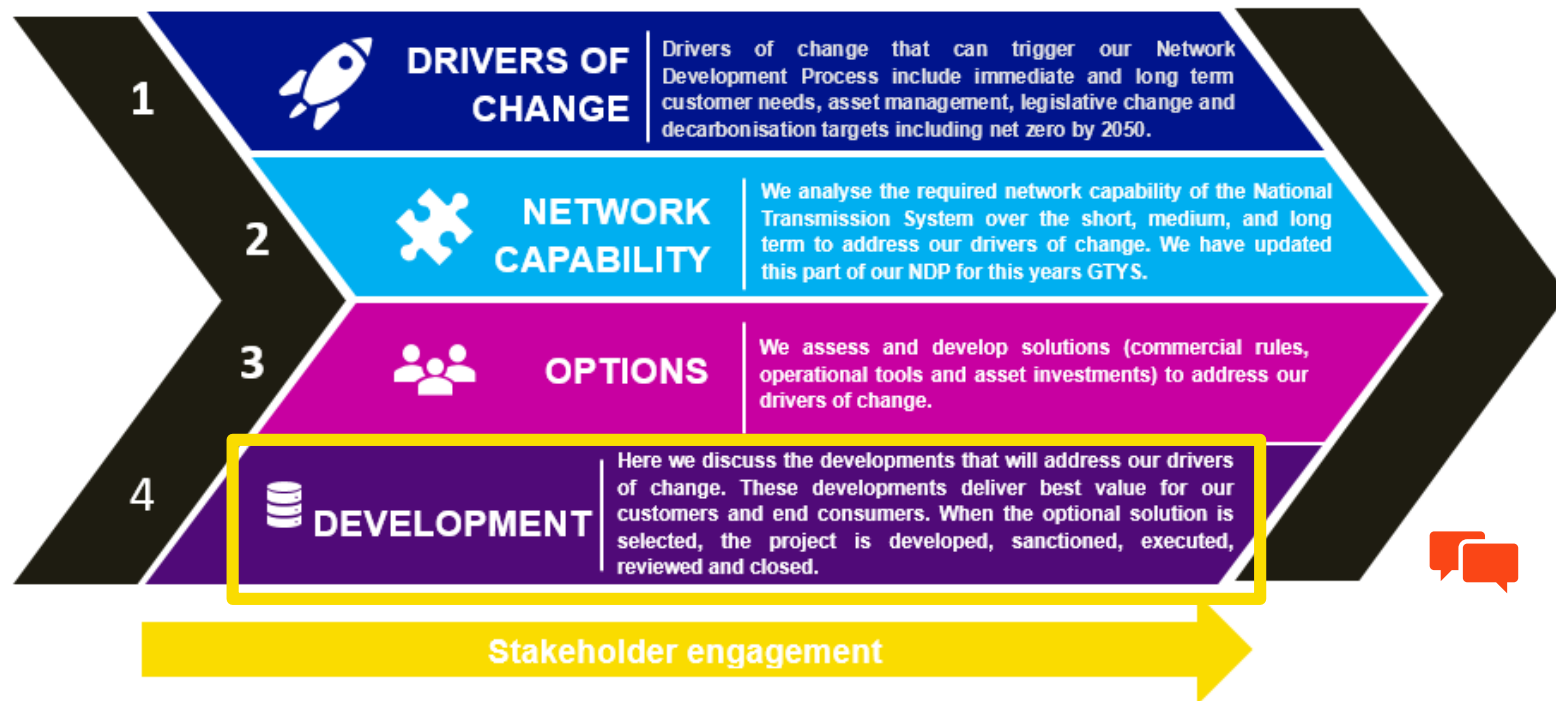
1

DRIVERS OF CHANGE

Drivers of change that can trigger our Network Development Process include immediate and long term customer needs, asset management, legislative change and decarbonisation targets including net zero by 2050.

2

NETWORK CAPABILITY

We analyse the required network capability of the National Transmission System over the short, medium, and long term to address our drivers of change. We have updated this part of our NDP for this years GTYS.

3

OPTIONS

We assess and develop solutions (commercial rules, operational tools and asset investments) to address our drivers of change.

4

DEVELOPMENT

Here we discuss the developments that will address our drivers of change. These developments deliver best value for our customers and end consumers. When the optional solution is selected, the project is developed, sanctioned, executed, reviewed and closed.

Stakeholder engagement